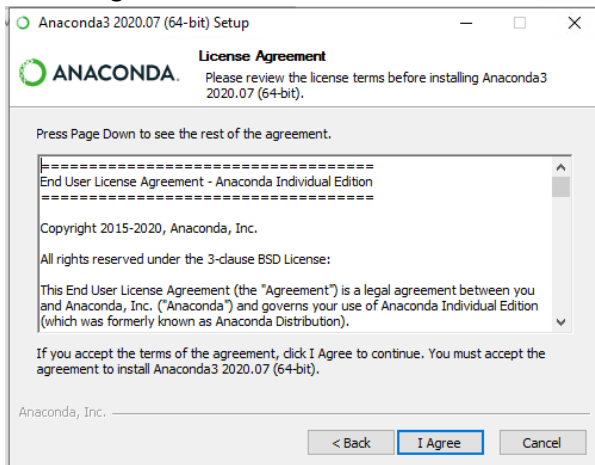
Anaconda3 2020.07 (64-bit) Setup

ANACONDA.

License Agreement

Please review the license terms before installing Anaconda3 2020.07 (64-bit).

Press Page Down to see the rest of the agreement.

===================================
End User License Agreement - Anaconda Individual Edition
===================================

Copyright 2015-2020, Anaconda, Inc.

All rights reserved under the 3-clause BSD License:

This End User License Agreement (the "Agreement") is a legal agreement between you and Anaconda, Inc. ("Anaconda") and governs your use of Anaconda Individual Edition (which was formerly known as Anaconda Distribution).

If you accept the terms of the agreement, click I Agree to continue. You must accept the agreement to install Anaconda3 2020.07 (64-bit).

Anaconda, Inc.

< Back | I Agree | Cancel